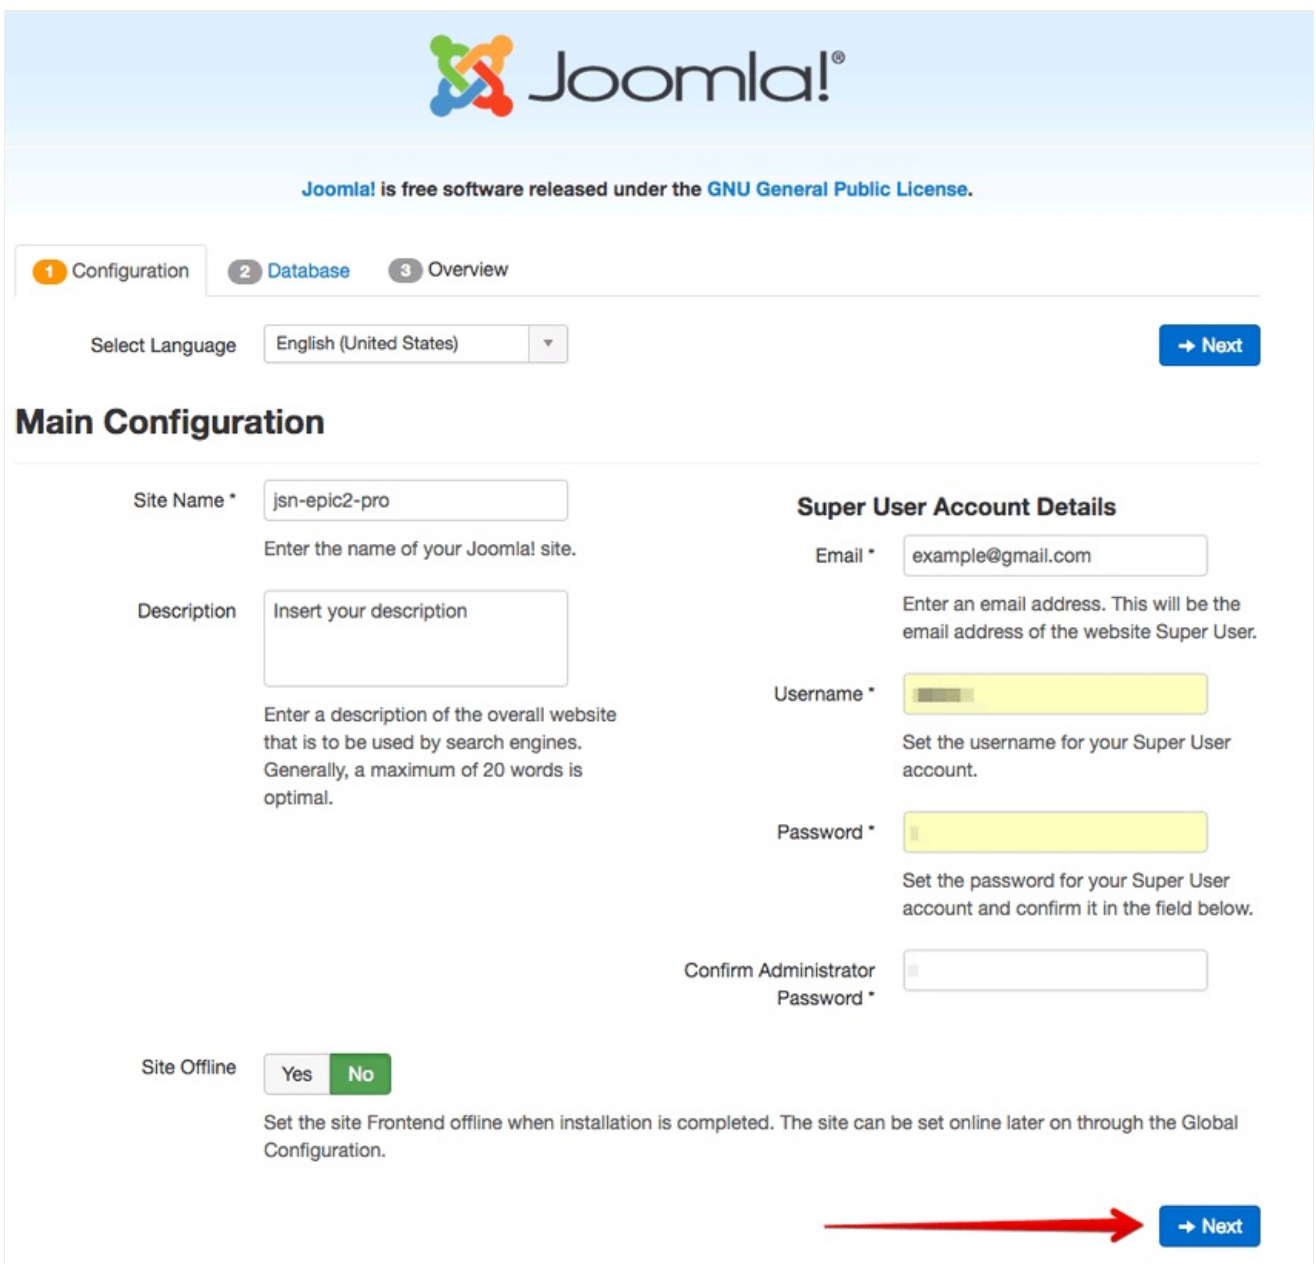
Joomla!®

Joomla! is free software released under the GNU General Public License.

1 Configuration 2 Database 3 Overview

Select Language English (United States)

→ Next

Main Configuration

Site Name * jsn-epic2-pro

Enter the name of your Joomla! site.

Description Insert your description

Enter a description of the overall website that is to be used by search engines. Generally, a maximum of 20 words is optimal.

Super User Account Details

Email * example@gmail.com

Enter an email address. This will be the email address of the website Super User.

Username * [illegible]

Set the username for your Super User account.

Password *

Set the password for your Super User account and confirm it in the field below.

Confirm Administrator Password *

Site Offline Yes No

Set the site Frontend offline when installation is completed. The site can be set online later on through the Global Configuration.

→ Next